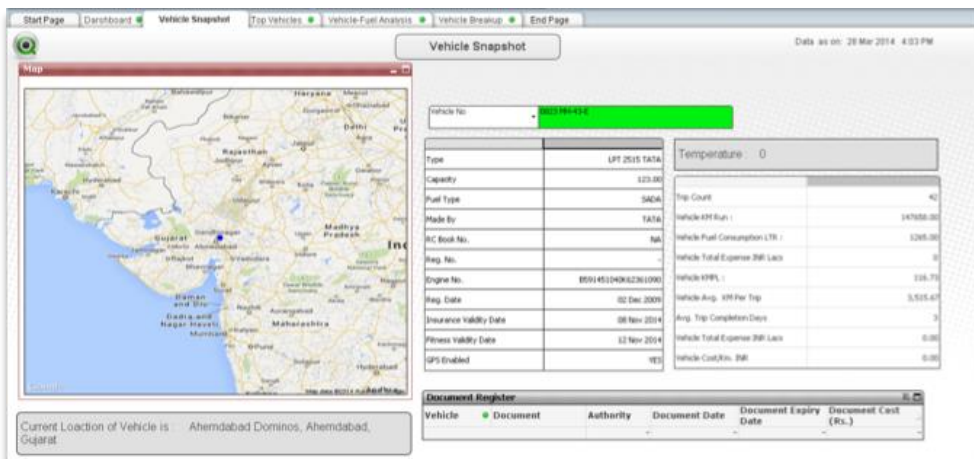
Start Page | Dashboard | Vehicle Snapshot | Top Vehicles | Vehicle-Fuel Analysis | Vehicle Breakup | End Page

Vehicle Snapshot

Data as on: 28 Mar 2014 4:03 PM

Map

Haryana
Delhi
Rajasthan
Madhya Pradesh
Gujarat
Ahmedabad
Daman and Diu
Dadra and Nagar Haveli
Maharashtra
Mumbai
Hyderabad
Karachi
Ind

Vehicle No | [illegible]

| | |
|---|---|
| Type | LPT 2515 TATA |
| Capacity | 123.00 |
| Fuel Type | SADA |
| Made By | TATA |
| RC Book No. | NA |
| Reg. No. | - |
| Engine No. | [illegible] |
| Reg. Date | 02 Dec 2009 |
| Insurance Validity Date | 08 Nov 2014 |
| Fitness Validity Date | 12 Nov 2014 |
| GPS Enabled | YES |

Temperature 0

| | |
|---|---|
| Trip Count | 42 |
| Vehicle KM Run : | 147658.00 |
| Vehicle Fuel Consumption LTR : | 1265.00 |
| Vehicle Total Expense INR Lacs | 0 |
| Vehicle KMPL : | 116.73 |
| Vehicle Avg. KM Per Trip | 3,515.67 |
| Avg. Trip Completion Days | 3 |
| Vehicle Total Expense INR Lacs | 0.00 |
| Vehicle Cost/Km. INR | 0.00 |

Document Register

| Vehicle | Document | Authority | Document Date | Document Expiry Date | Document Cost (Rs.) |
|---|---|---|---|---|---|
| | | | - | | - |

Current Loaction of Vehicle is : Ahemdabad Dominos, Ahemdabad, Gujarat